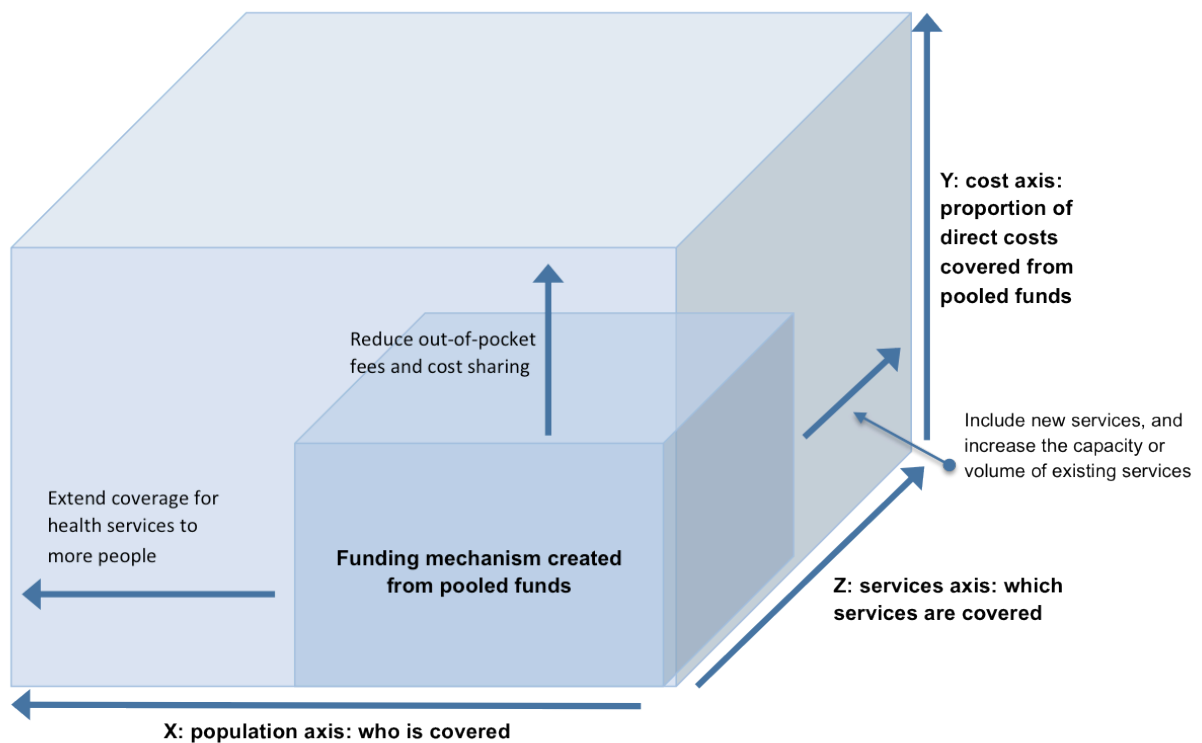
Y: cost axis: proportion of direct costs covered from pooled funds

Reduce out-of-pocket fees and cost sharing

Include new services, and increase the capacity or volume of existing services

Extend coverage for health services to more people

Funding mechanism created from pooled funds

Z: services axis: which services are covered

X: population axis: who is covered